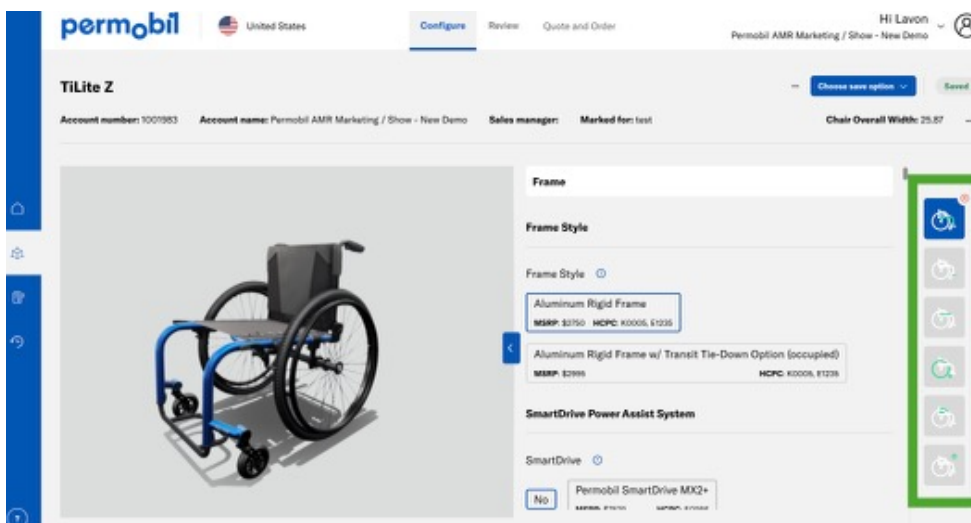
permobil United States Configure Review Quote and Order Hi Lavon Permobil AMR Marketing / Show - New Demo

TiLite Z

Choose save option Saved

Account number: 1001983 Account name: Permobil AMR Marketing / Show - New Demo Sales manager: Marked for: test Chair Overall Width: 25.87

Frame

Frame Style

Frame Style

Aluminum Rigid Frame
MSRP: $2750 HCPC: K0005, E1235

Aluminum Rigid Frame w/ Transit Tie-Down Option (occupied)
MSRP: $2995 HCPC: K0005, E1235

SmartDrive Power Assist System

SmartDrive

No

Permobil SmartDrive MX2+
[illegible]